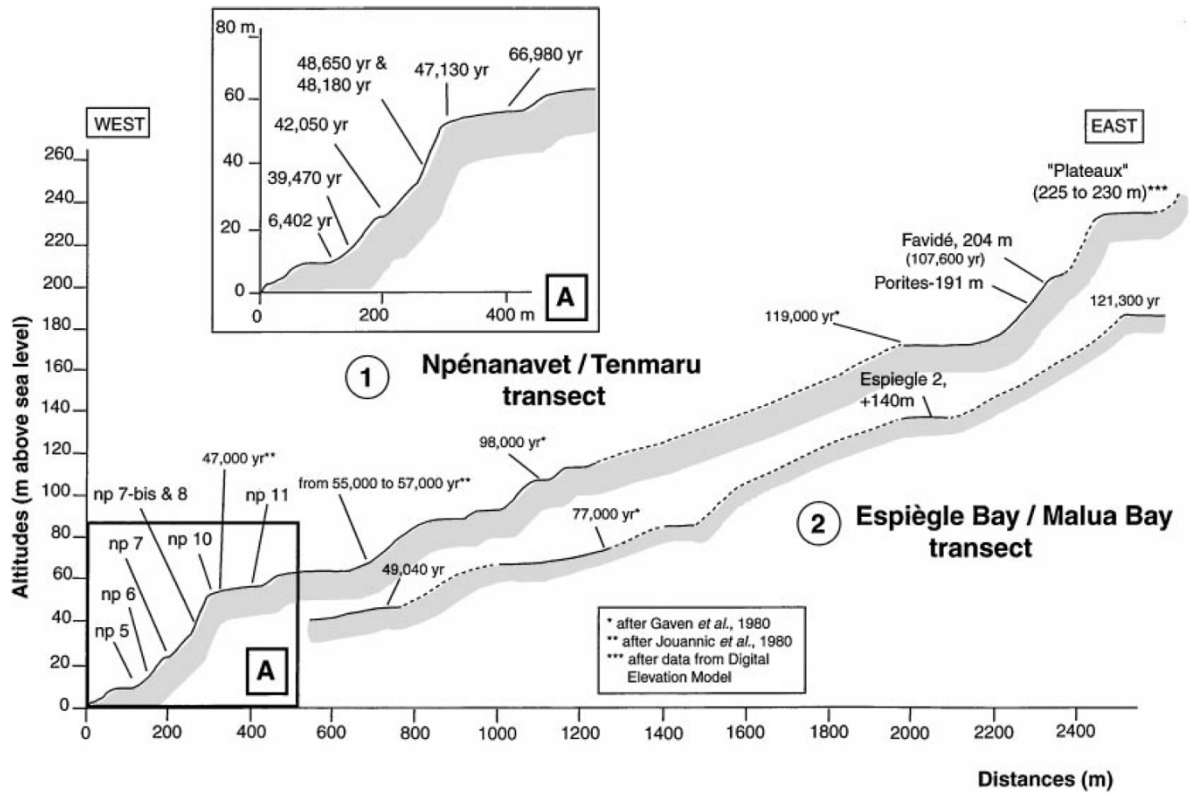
80 m
60
40
20
0
0
200
400 m
48,650 yr & 48,180 yr
47,130 yr
66,980 yr
42,050 yr
39,470 yr
6,402 yr
A

WEST
EAST
"Plateaux" (225 to 230 m)***
Favidé, 204 m (107,600 yr)
Porites-191 m
121,300 yr
119,000 yr*
1 Npénanavet / Tenmaru transect
Espiegle 2, +140m
98,000 yr*
47,000 yr**
np 7-bis & 8
np 10
np 11
from 55,000 to 57,000 yr**
77,000 yr*
2 Espiègle Bay / Malua Bay transect
np 7
np 6
np 5
49,040 yr
A
* after Gaven et al., 1980
** after Jouannic et al., 1980
*** after data from Digital Elevation Model

Altitudes (m above sea level)
260
240
220
200
180
160
140
120
100
80
60
40
20
0
0
200
400
600
800
1000
1200
1400
1600
1800
2000
2200
2400
Distances (m)